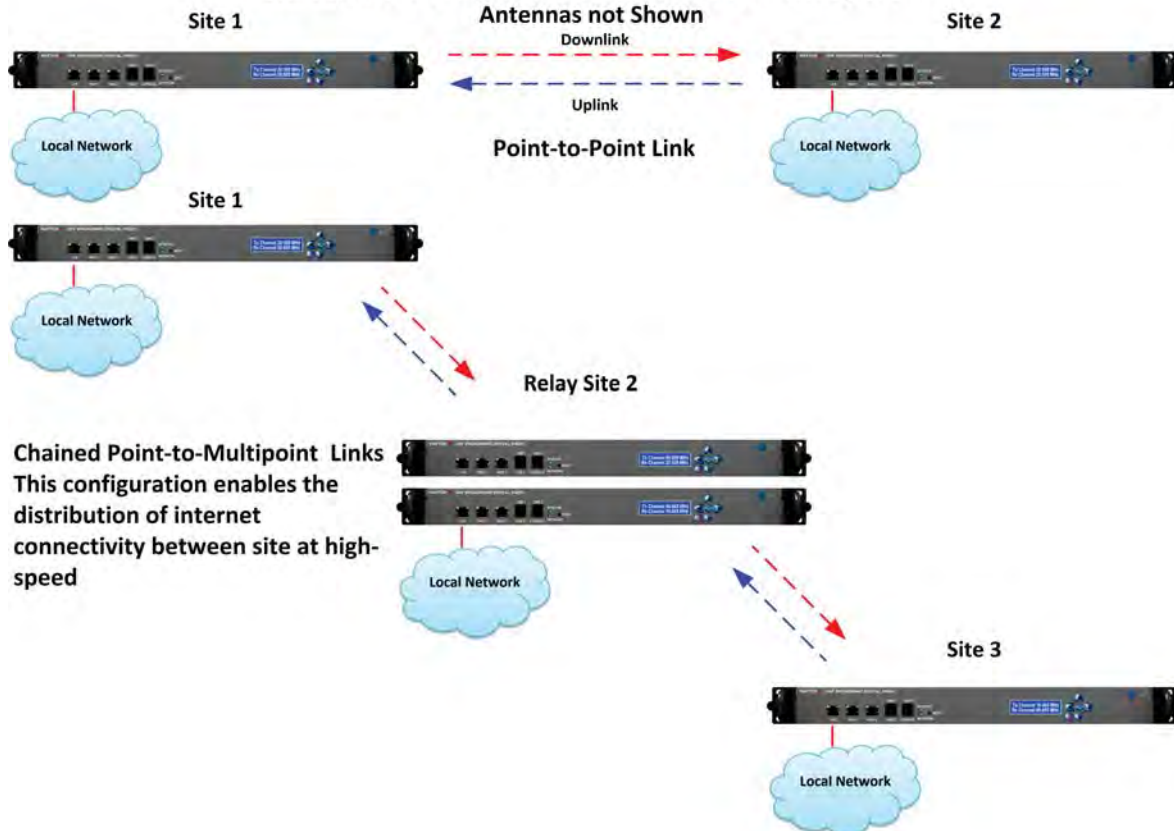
Site 1

Antennas not Shown

Downlink

Site 2

Uplink

Local Network

Point-to-Point Link

Local Network

Site 1

Local Network

Relay Site 2

Chained Point-to-Multipoint Links This configuration enables the distribution of internet connectivity between site at high-speed

Local Network

Site 3

Local Network